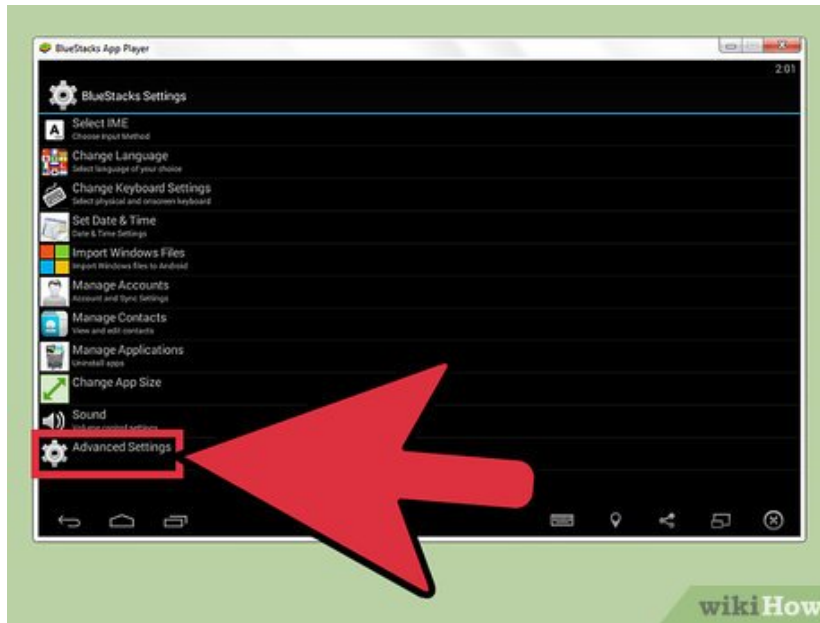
BlueStacks App Player

2:01

BlueStacks Settings

Select IME
Choose Input Method

Change Language
Select language of your choice

Change Keyboard Settings
Select physical and onscreen keyboard

Set Date & Time
Date & Time Settings

Import Windows Files
Import Windows files to Android

Manage Accounts
Account and Sync Settings

Manage Contacts
View and edit contacts

Manage Applications
Uninstall apps

Change App Size

Sound
Volume control settings

Advanced Settings

wikiHow